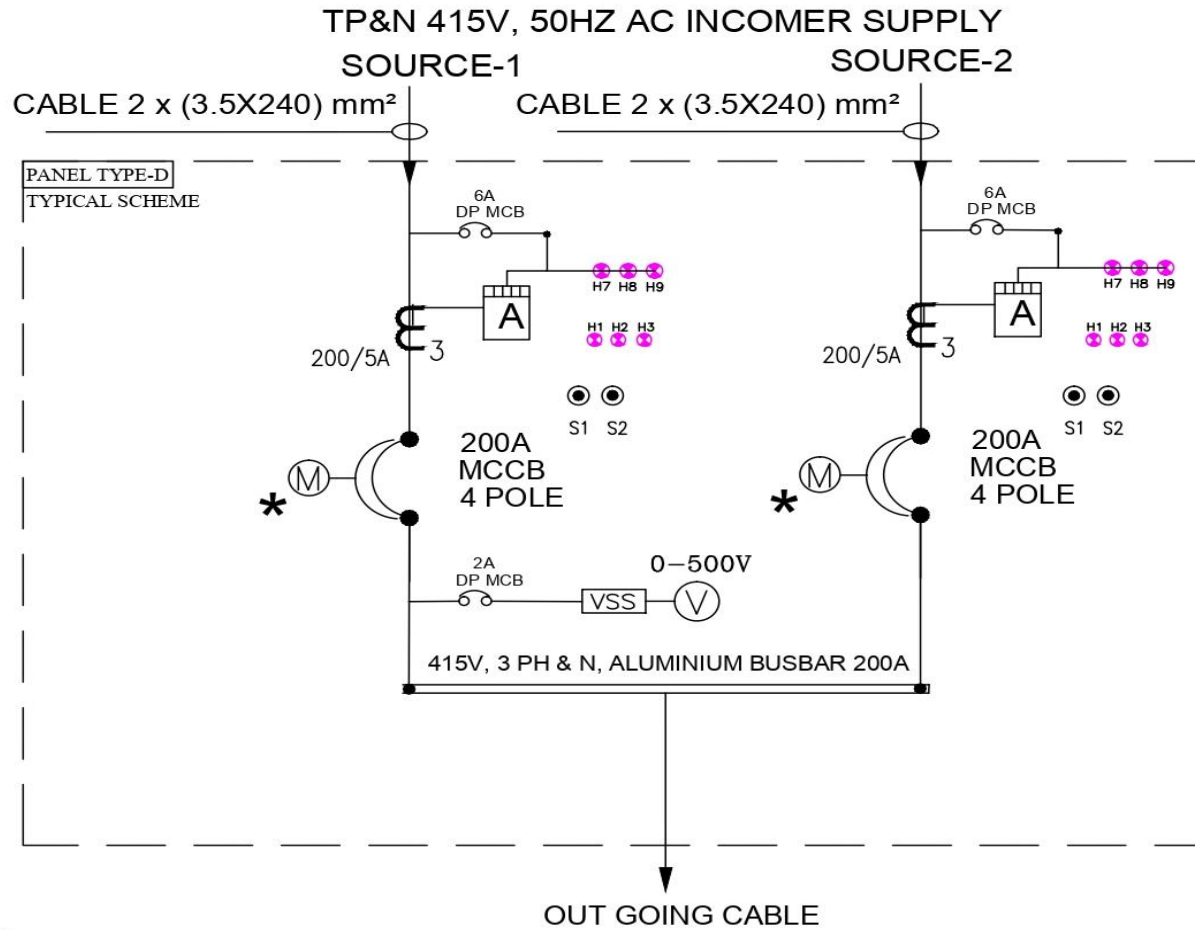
TP&N 415V, 50HZ AC INCOMER SUPPLY

SOURCE-1

SOURCE-2

CABLE 2 x (3.5X240) mm²

CABLE 2 x (3.5X240) mm²

PANEL TYPE-D

TYPICAL SCHEME

6A
DP MCB

A

H7 H8 H9

H1 H2 H3

200/5A

3

S1 S2

200A
MCCB
4 POLE

M

*

6A
DP MCB

A

H7 H8 H9

H1 H2 H3

200/5A

3

S1 S2

200A
MCCB
4 POLE

M

*

2A
DP MCB

VSS

V

0−500V

415V, 3 PH & N, ALUMINIUM BUSBAR 200A

OUT GOING CABLE